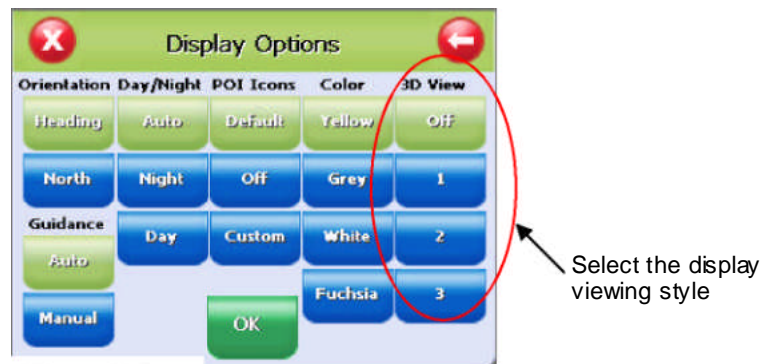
Display Options

| Orientation | Day/Night | POI Icons | Color | 3D View |
|---|---|---|---|---|
| Heading | Auto | Default | Yellow | Off |
| North | Night | Off | Grey | 1 |
| Guidance | Day | Custom | White | 2 |
| Auto | | | Fuchsia | 3 |
| Manual | | OK | | |

Select the display viewing style